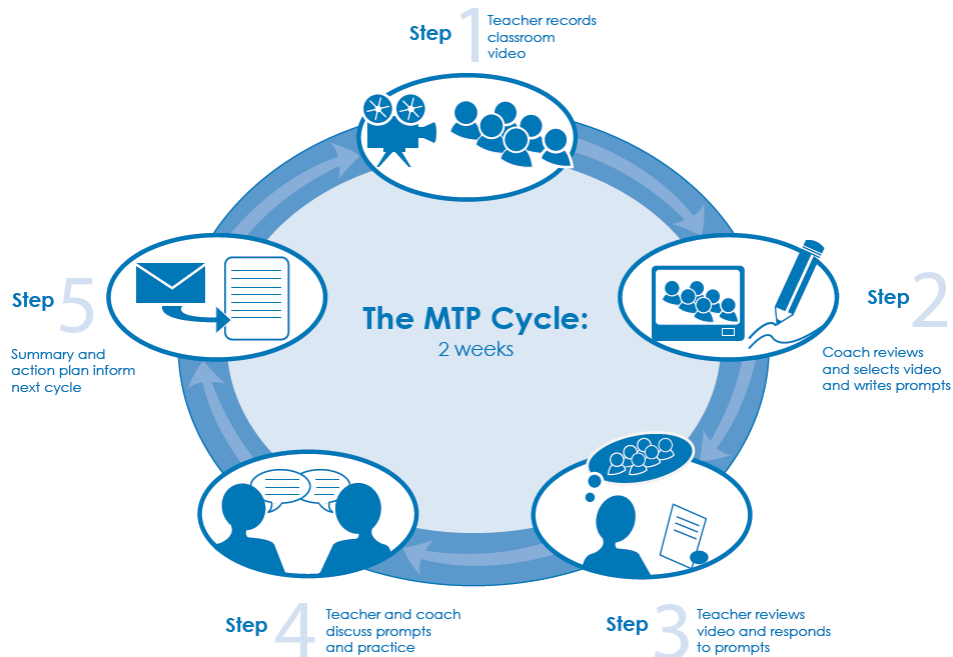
Step 1 Teacher records classroom video

Step 2 Coach reviews and selects video and writes prompts

Step 3 Teacher reviews video and responds to prompts

Step 4 Teacher and coach discuss prompts and practice

Step 5 Summary and action plan inform next cycle

The MTP Cycle:
2 weeks